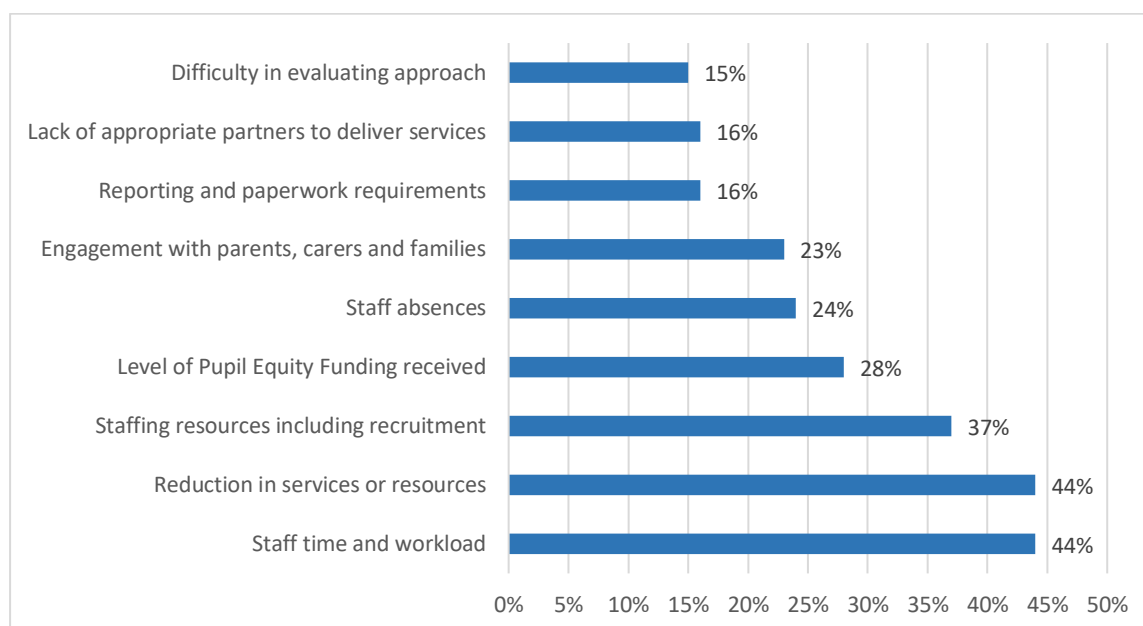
| Category | Value |
|---|---|
| Difficulty in evaluating approach | 15% |
| Lack of appropriate partners to deliver services | 16% |
| Reporting and paperwork requirements | 16% |
| Engagement with parents, carers and families | 23% |
| Staff absences | 24% |
| Level of Pupil Equity Funding received | 28% |
| Staffing resources including recruitment | 37% |
| Reduction in services or resources | 44% |
| Staff time and workload | 44% |

0% 5% 10% 15% 20% 25% 30% 35% 40% 45% 50%